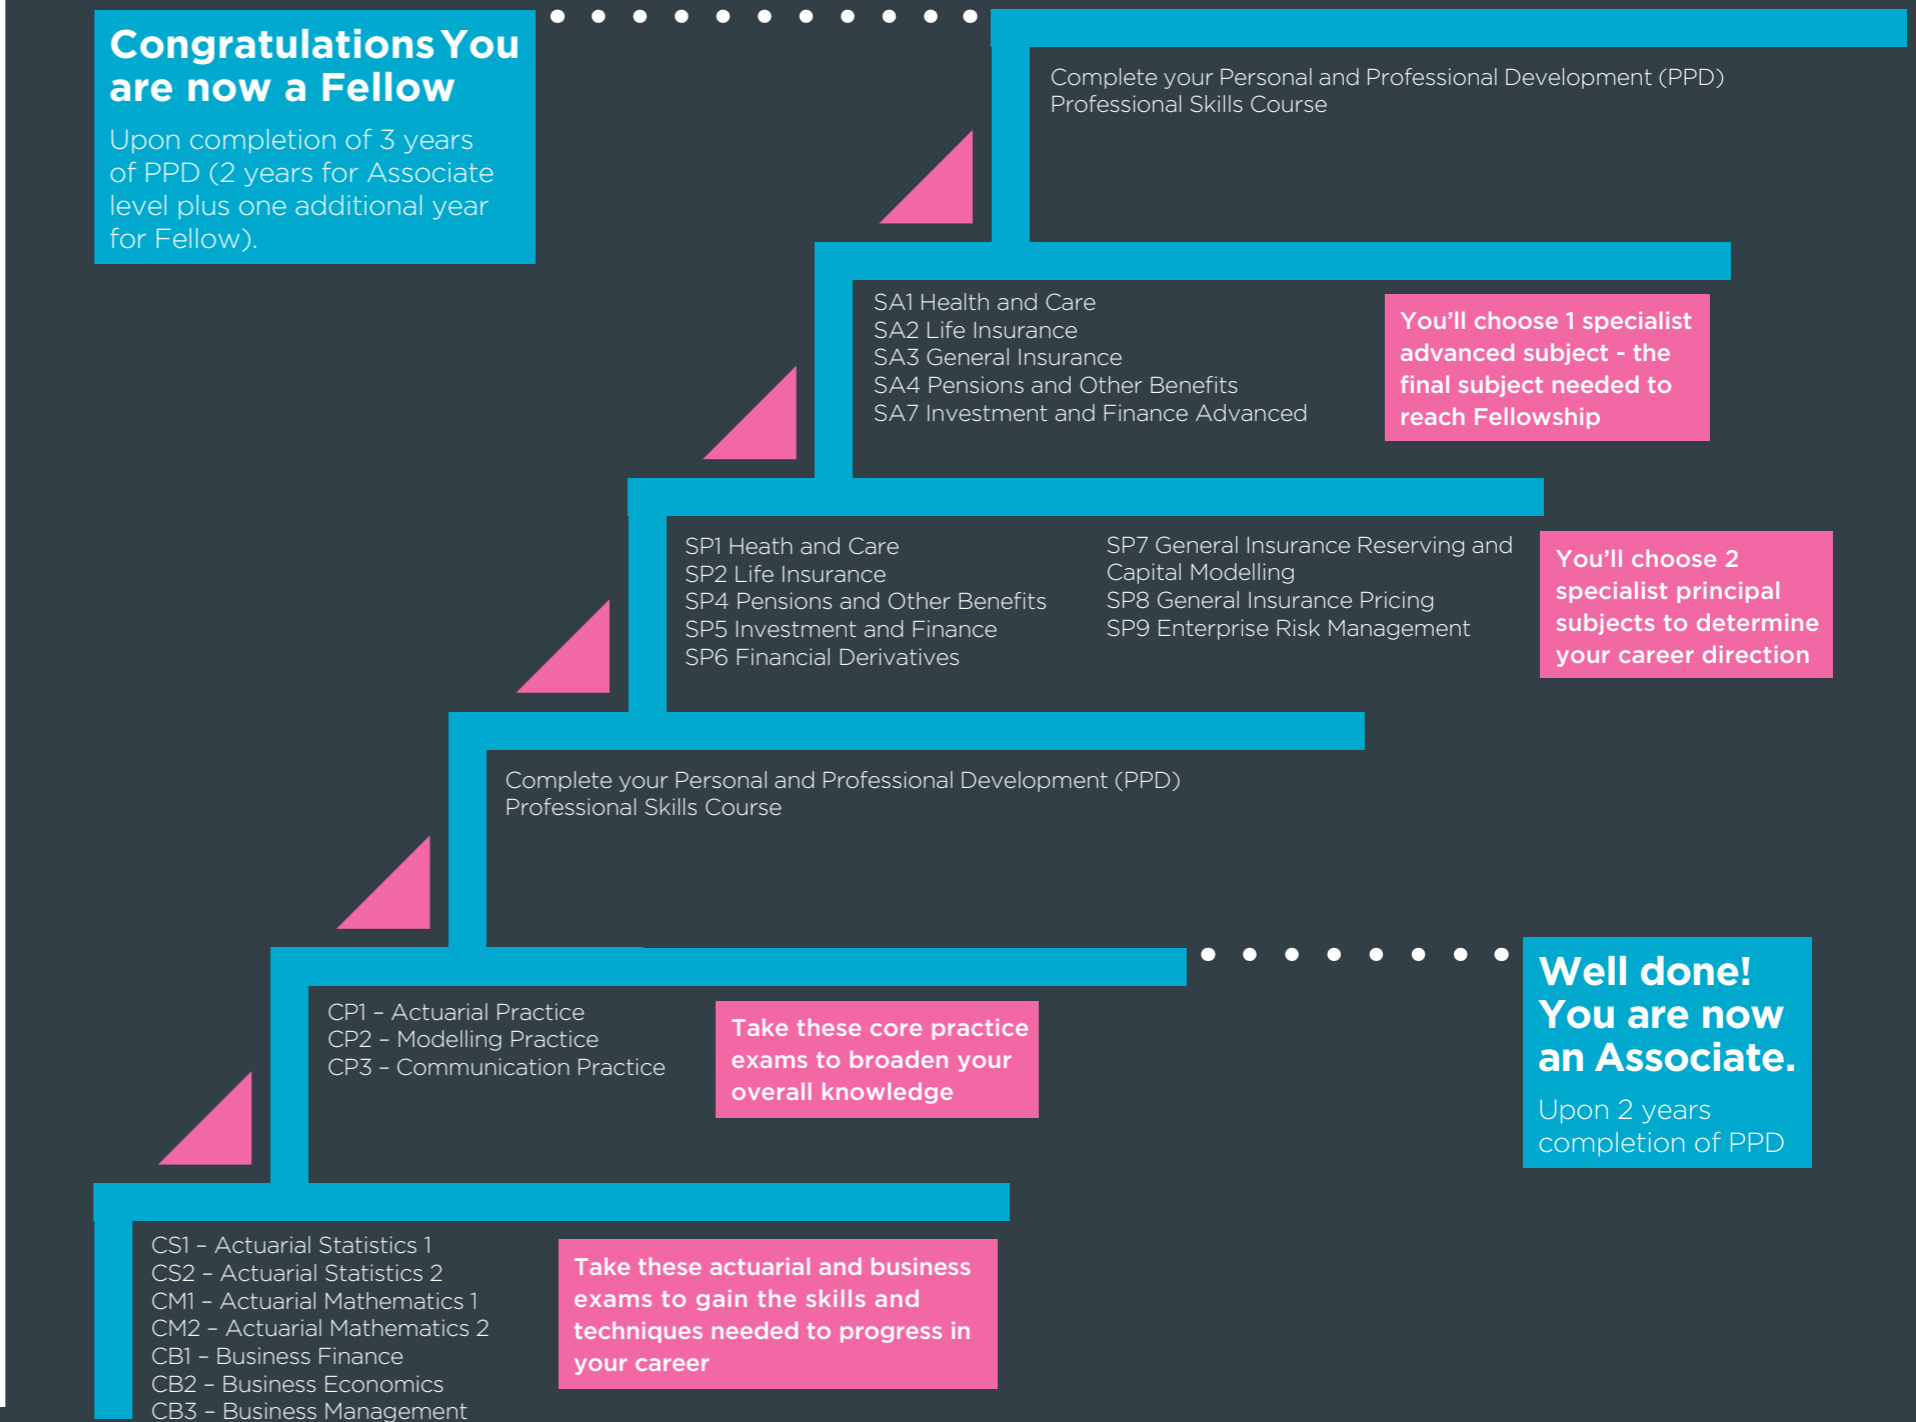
Congratulations You are now a Fellow

Upon completion of 3 years of PPD (2 years for Associate level plus one additional year for Fellow).

Complete your Personal and Professional Development (PPD) Professional Skills Course

SA1 Health and Care
SA2 Life Insurance
SA3 General Insurance
SA4 Pensions and Other Benefits
SA7 Investment and Finance Advanced

You'll choose 1 specialist advanced subject - the final subject needed to reach Fellowship

SP1 Heath and Care
SP2 Life Insurance
SP4 Pensions and Other Benefits
SP5 Investment and Finance
SP6 Financial Derivatives

SP7 General Insurance Reserving and Capital Modelling
SP8 General Insurance Pricing
SP9 Enterprise Risk Management

You'll choose 2 specialist principal subjects to determine your career direction

Complete your Personal and Professional Development (PPD) Professional Skills Course

Well done! You are now an Associate.

Upon 2 years completion of PPD

CP1 – Actuarial Practice
CP2 – Modelling Practice
CP3 – Communication Practice

Take these core practice exams to broaden your overall knowledge

CS1 – Actuarial Statistics 1
CS2 – Actuarial Statistics 2
CM1 – Actuarial Mathematics 1
CM2 – Actuarial Mathematics 2
CB1 – Business Finance
CB2 – Business Economics
CB3 – Business Management

Take these actuarial and business exams to gain the skills and techniques needed to progress in your career